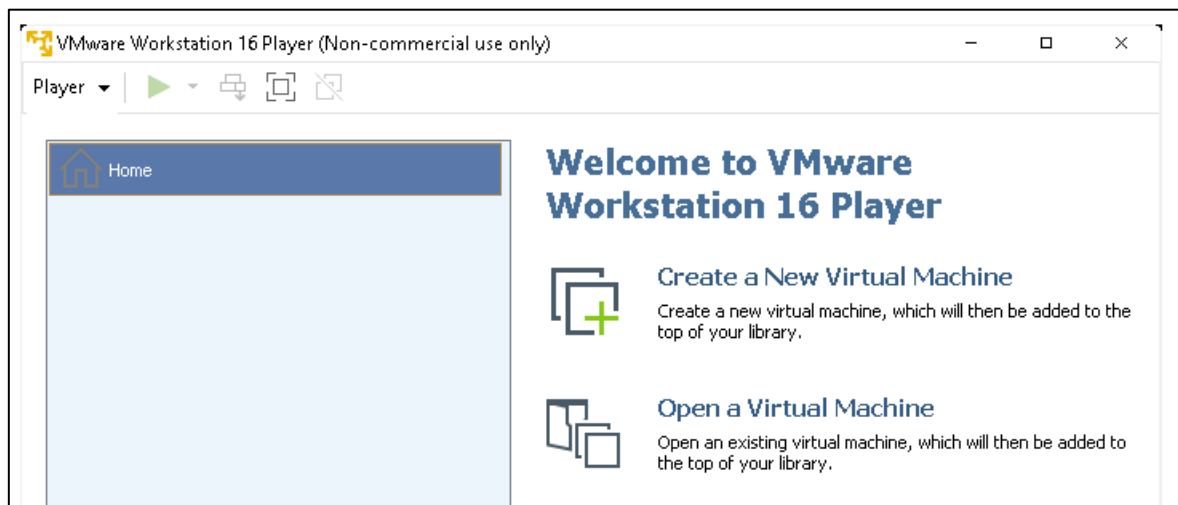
VMware Workstation 16 Player (Non-commercial use only)

Player

Home

Welcome to VMware Workstation 16 Player

Create a New Virtual Machine
Create a new virtual machine, which will then be added to the top of your library.

Open a Virtual Machine
Open an existing virtual machine, which will then be added to the top of your library.